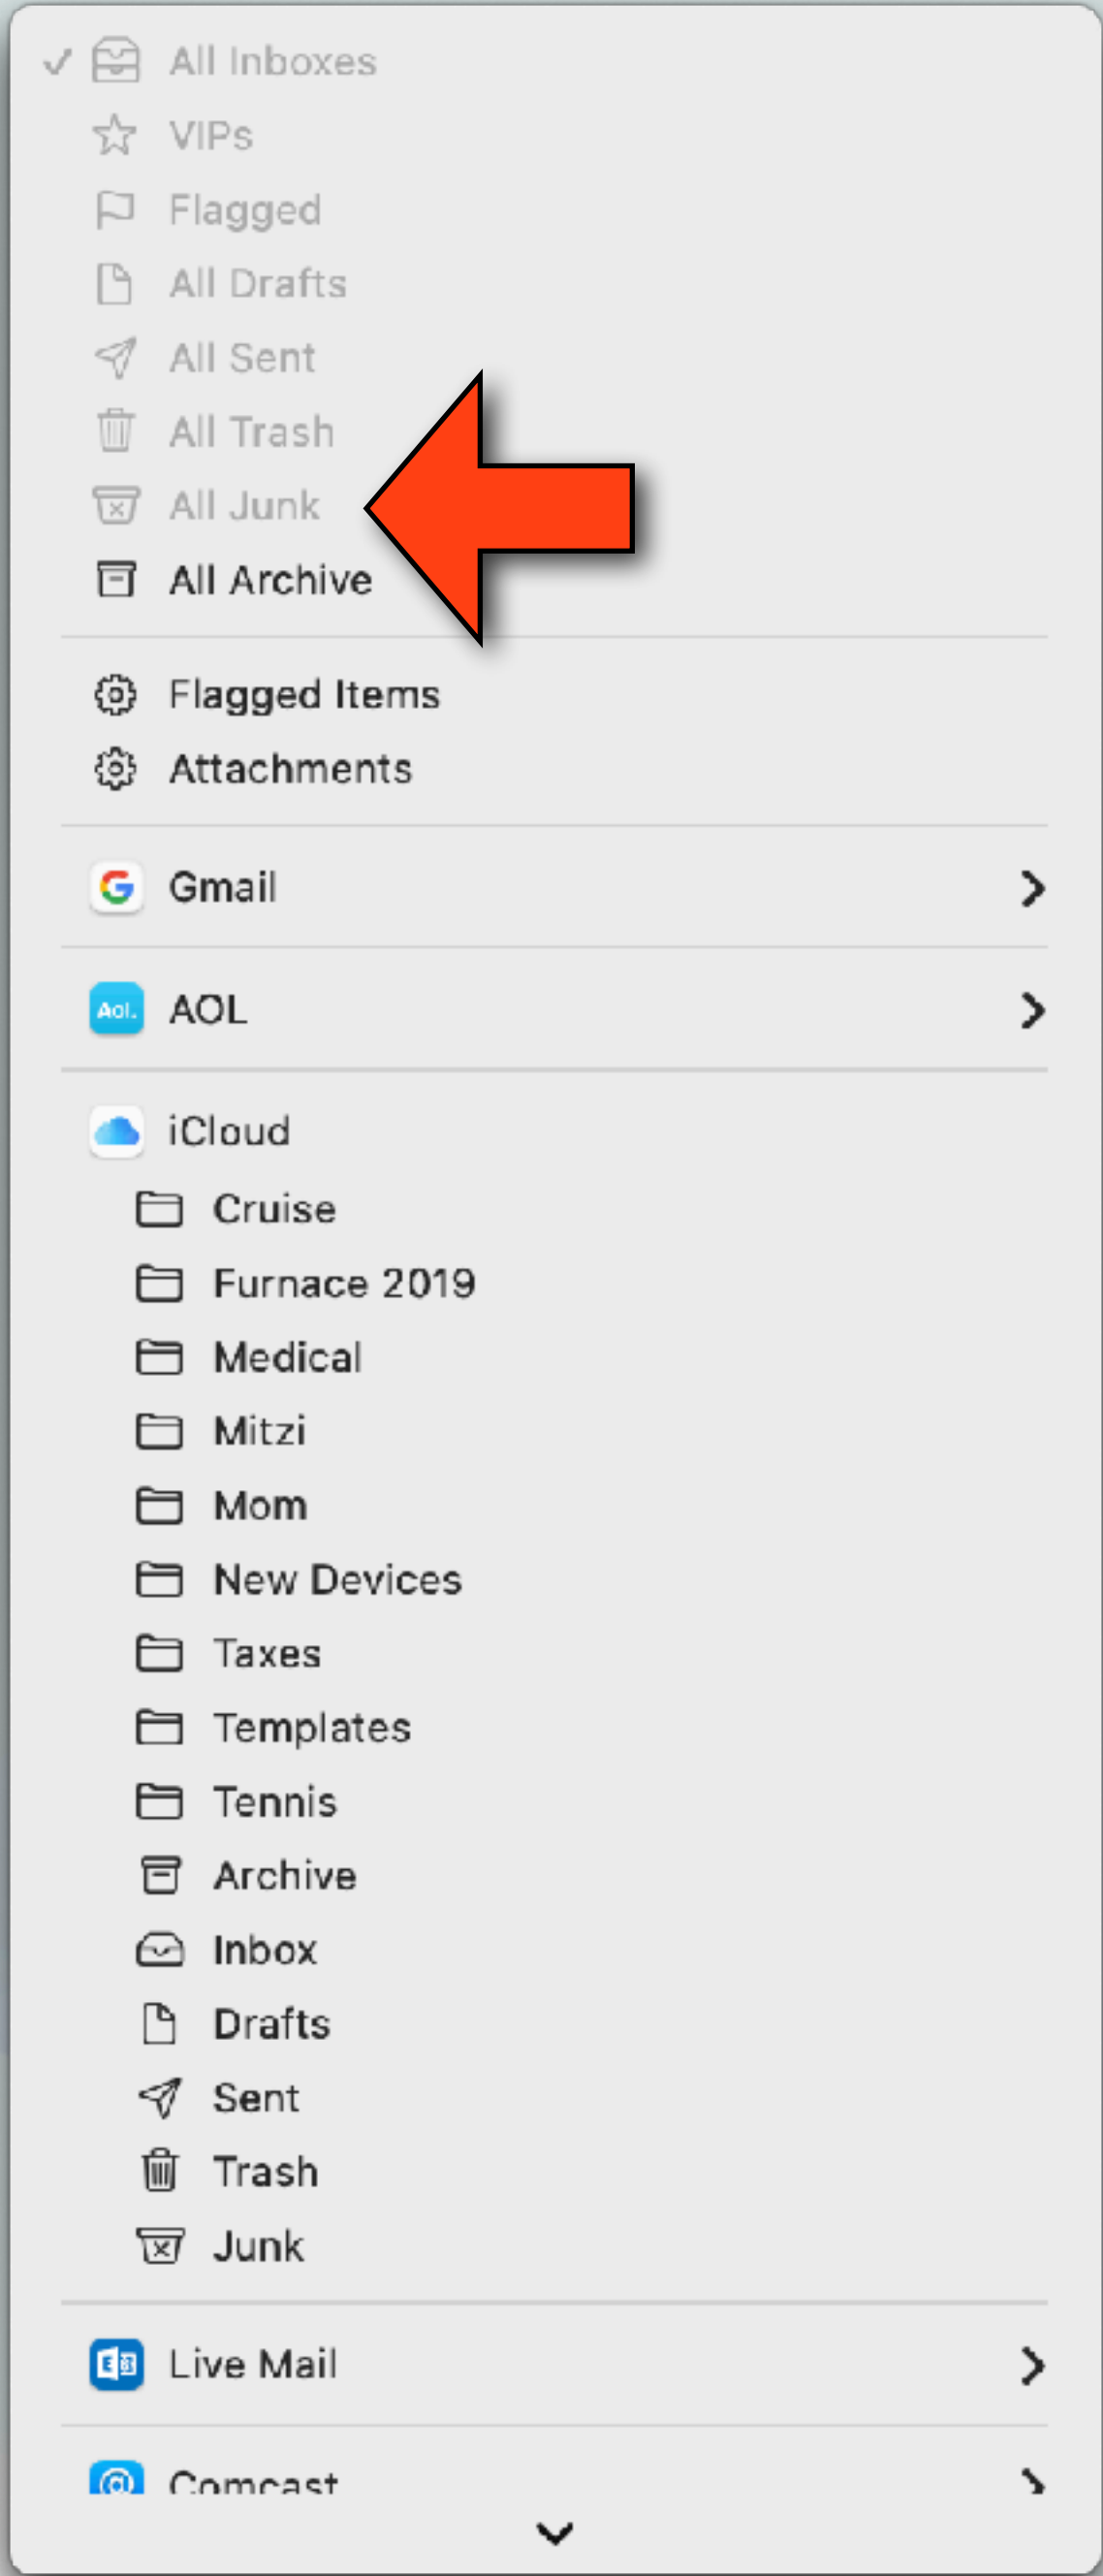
✓ All Inboxes
VIPs
Flagged
All Drafts
All Sent
All Trash
All Junk
All Archive

Flagged Items
Attachments

Gmail >

Aol. AOL >

iCloud
Cruise
Furnace 2019
Medical
Mitzi
Mom
New Devices
Taxes
Templates
Tennis
Archive
Inbox
Drafts
Sent
Trash
Junk

Live Mail >

Comcast >